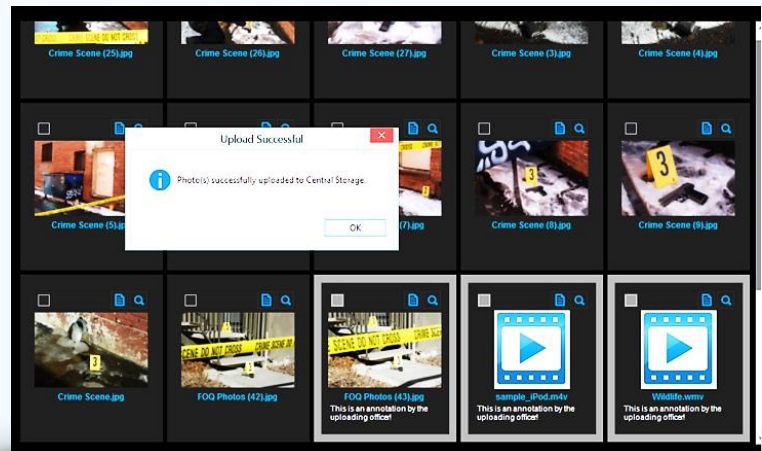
Crime Scene (25).jpg

Crime Scene (26).jpg

Crime Scene (27).jpg

Crime Scene (3).jpg

Crime Scene (4).jpg

Upload Successful

Photo(s) successfully uploaded to Central Storage.

OK

Crime Scene (5).jpg

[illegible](7).jpg

Crime Scene (8).jpg

Crime Scene (9).jpg

Crime Scene.jpg

FOQ Photos (42).jpg

FOQ Photos (43).jpg
This is an annotation by the uploading officer!

sample_iPod.m4v
This is an annotation by the uploading officer!

Wildlife.wmv
This is an annotation by the uploading officer!